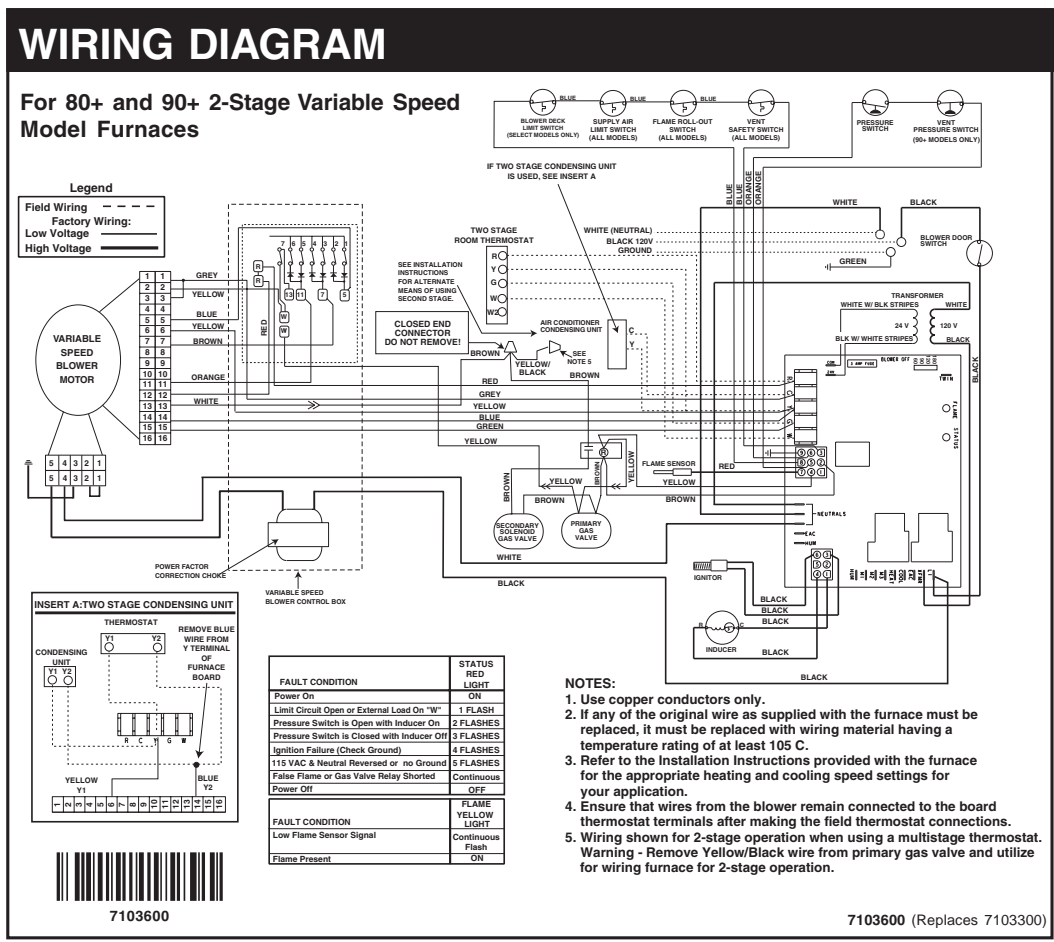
WIRING DIAGRAM

For 80+ and 90+ 2-Stage Variable Speed Model Furnaces

BLUE BLUE BLUE

BLOWER DECK LIMIT SWITCH (SELECT MODELS ONLY)

SUPPLY AIR LIMIT SWITCH (ALL MODELS)

FLAME ROLL-OUT SWITCH (ALL MODELS)

VENT SAFETY SWITCH (ALL MODELS)

PRESSURE SWITCH

VENT PRESSURE SWITCH (90+ MODELS ONLY)

IF TWO STAGE CONDENSING UNIT IS USED, SEE INSERT A

BLUE BLUE ORANGE ORANGE

WHITE BLACK

Legend

Field Wiring

Factory Wiring:

Low Voltage

High Voltage

TWO STAGE ROOM THERMOSTAT

R Y G W W2

WHITE (NEUTRAL)

BLACK 120V

GROUND

BLOWER DOOR SWITCH

GREEN

SEE INSTALLATION INSTRUCTIONS FOR ALTERNATE MEANS OF USING SECOND STAGE.

TRANSFORMER

WHITE W/ BLK STRIPES WHITE

24 V 120 V

BLK W/ WHITE STRIPES BLACK

CLOSED END CONNECTOR DO NOT REMOVE!

AIR CONDITIONER CONDENSING UNIT

C Y

SEE NOTE 5

BROWN YELLOW/ BLACK BROWN

VARIABLE SPEED BLOWER MOTOR

1 2 3 4 5 6 7 8 9 10 11 12 13 14 15 16

GREY YELLOW BLUE YELLOW BROWN ORANGE WHITE RED

RED GREY YELLOW BLUE GREEN

YELLOW

5 4 3 2 1

FLAME SENSOR

RED YELLOW

BROWN YELLOW BROWN YELLOW BROWN BROWN

SECONDARY SOLENOID GAS VALVE

PRIMARY GAS VALVE

WHITE

NEUTRALS

EAC HUM

TWIN FLAME STATUS

BLACK

IGNITOR

BLACK BLACK BLACK BLACK

INDUCER

BLACK

POWER FACTOR CORRECTION CHOKE

VARIABLE SPEED BLOWER CONTROL BOX

INSERT A:TWO STAGE CONDENSING UNIT

THERMOSTAT

Y1 Y2

CONDENSING UNIT

Y1 Y2

REMOVE BLUE WIRE FROM Y TERMINAL OF FURNACE BOARD

R C Y G W

YELLOW Y1

BLUE Y2

1 2 3 4 5 6 7 8 9 10 11 12 13 14 15 16

| FAULT CONDITION | STATUS RED LIGHT |
|---|---|
| Power On | ON |
| Limit Circuit Open or External Load On "W" | 1 FLASH |
| Pressure Switch is Open with Inducer On | 2 FLASHES |
| Pressure Switch is Closed with Inducer Off | 3 FLASHES |
| Ignition Failure (Check Ground) | 4 FLASHES |
| 115 VAC & Neutral Reversed or no Ground | 5 FLASHES |
| False Flame or Gas Valve Relay Shorted | Continuous |
| Power Off | OFF |

| FAULT CONDITION | FLAME YELLOW LIGHT |
|---|---|
| Low Flame Sensor Signal | Continuous Flash |
| Flame Present | ON |

NOTES:
1. Use copper conductors only.
2. If any of the original wire as supplied with the furnace must be replaced, it must be replaced with wiring material having a temperature rating of at least 105 C.
3. Refer to the Installation Instructions provided with the furnace for the appropriate heating and cooling speed settings for your application.
4. Ensure that wires from the blower remain connected to the board thermostat terminals after making the field thermostat connections.
5. Wiring shown for 2-stage operation when using a multistage thermostat. Warning - Remove Yellow/Black wire from primary gas valve and utilize for wiring furnace for 2-stage operation.

7103600

7103600 (Replaces 7103300)